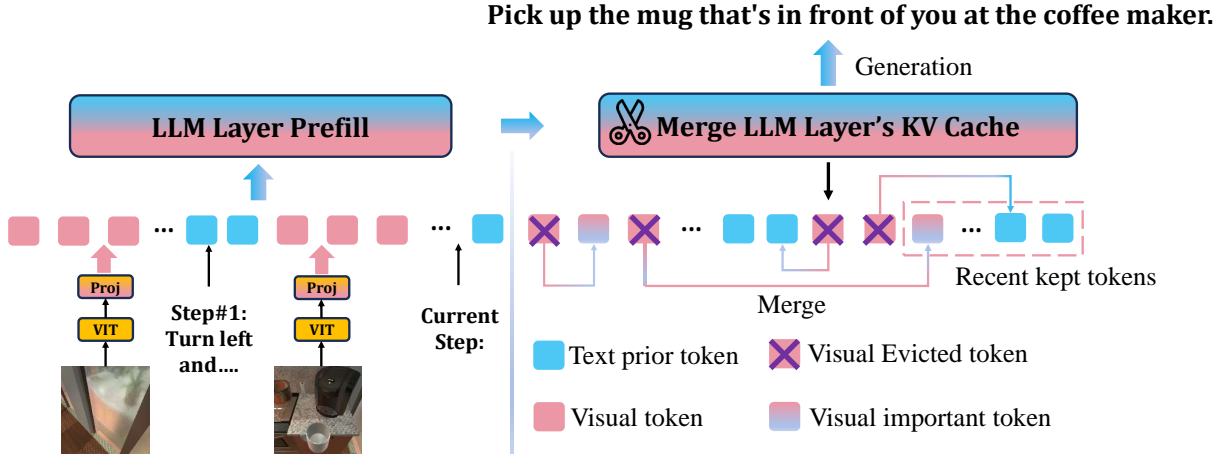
Pick up the mug that's in front of you at the coffee maker.

Generation

LLM Layer Prefill

Merge LLM Layer's KV Cache

...

...

...

...

Proj

VIT

Step#1: Turn left and....

Proj

VIT

Current Step:

Recent kept tokens

Merge

Text prior token

Visual Evicted token

Visual token

Visual important token